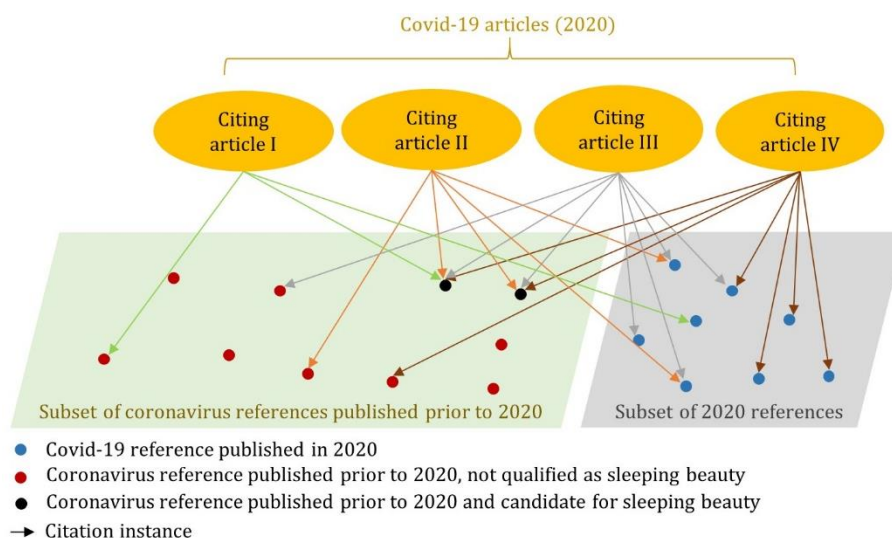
Covid-19 articles (2020)

Citing article I

Citing article II

Citing article III

Citing article IV

Subset of coronavirus references published prior to 2020

Subset of 2020 references

Covid-19 reference published in 2020

Coronavirus reference published prior to 2020, not qualified as sleeping beauty

Coronavirus reference published prior to 2020 and candidate for sleeping beauty

Citation instance